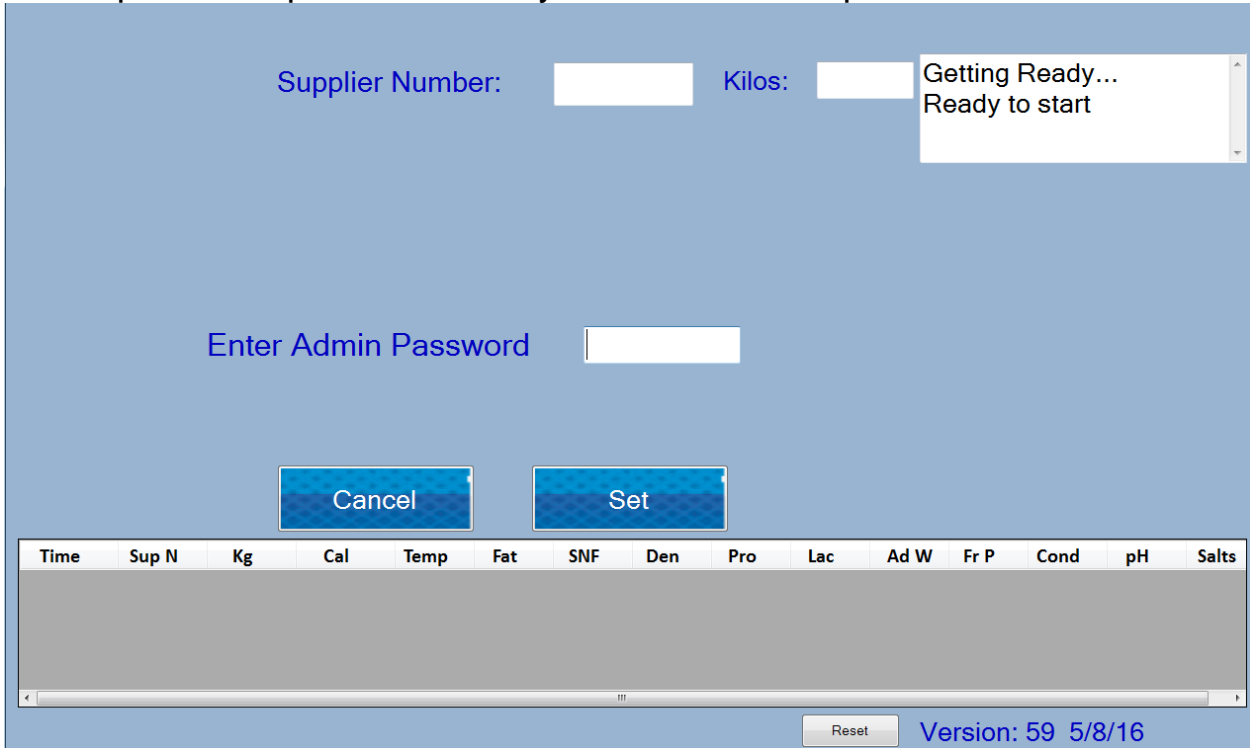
Supplier Number:

Kilos:

Getting Ready...
Ready to start

Enter Admin Password

Cancel

Set

| Time | Sup N | Kg | Cal | Temp | Fat | SNF | Den | Pro | Lac | Ad W | Fr P | Cond | pH | Salts |
|---|---|---|---|---|---|---|---|---|---|---|---|---|---|---|

Reset

Version: 59 5/8/16